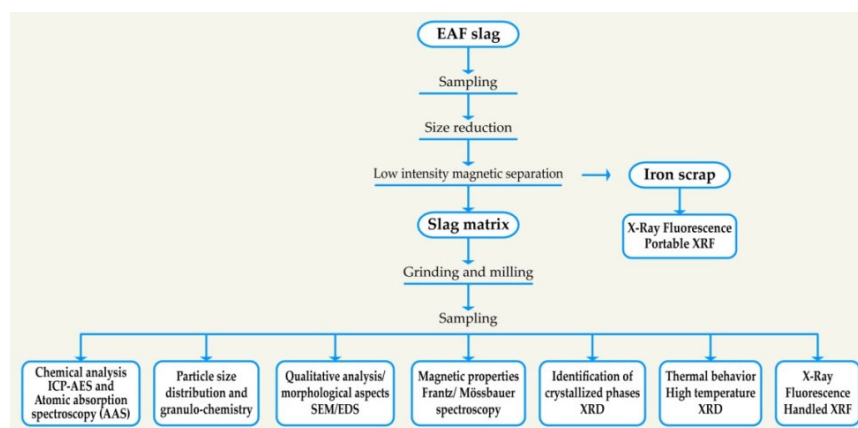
EAF slag

Sampling

Size reduction

Low intensity magnetic separation

Iron scrap

X-Ray Fluorescence Portable XRF

Slag matrix

Grinding and milling

Sampling

Chemical analysis ICP-AES and Atomic absorption spectroscopy (AAS)

Particle size distribution and granulo-chemistry

Qualitative analysis/ morphological aspects SEM/EDS

Magnetic properties Frantz/ Mössbauer spectroscopy

Identification of crystallized phases XRD

Thermal behavior High temperature XRD

X-Ray Fluorescence Handled XRF